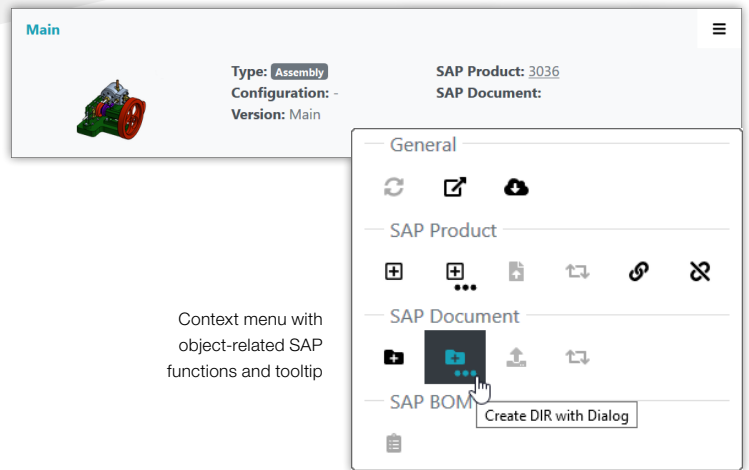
Main

Type: Assembly
Configuration: -
Version: Main

SAP Product: 3036
SAP Document:

General

SAP Product

SAP Document

SAP BOM

Create DIR with Dialog

Context menu with object-related SAP functions and tooltip